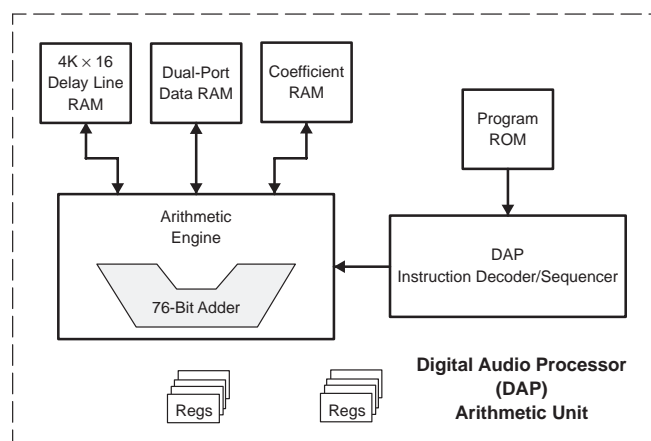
$4K \times 16$ Delay Line RAM

Dual-Port Data RAM

Coefficient RAM

Program ROM

Arithmetic Engine

76-Bit Adder

DAP Instruction Decoder/Sequencer

Regs

Regs

Digital Audio Processor (DAP) Arithmetic Unit